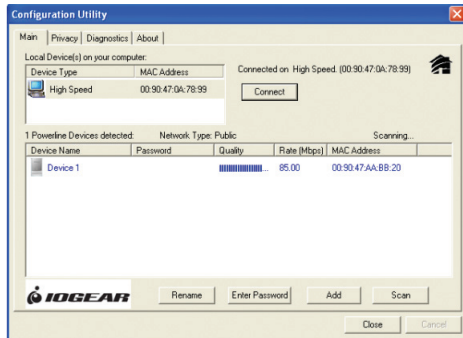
Configuration Utility

Main | Privacy | Diagnostics | About

Local Device(s) on your computer:

| Device Type | MAC Address |
|---|---|
| High Speed | 00:90:47:0A:78:99 |

Connected on High Speed. (00:90:47:0A:78:99)

Connect

1 Powerline Devices detected: Network Type: Public Scanning...

| Device Name | Password | Quality | Rate (Mbps) | MAC Address |
|---|---|---|---|---|
| Device 1 | | | 85.00 | 00:90:47:AA:BB:20 |

IOGEAR

Rename | Enter Password | Add | Scan

Close | Cancel